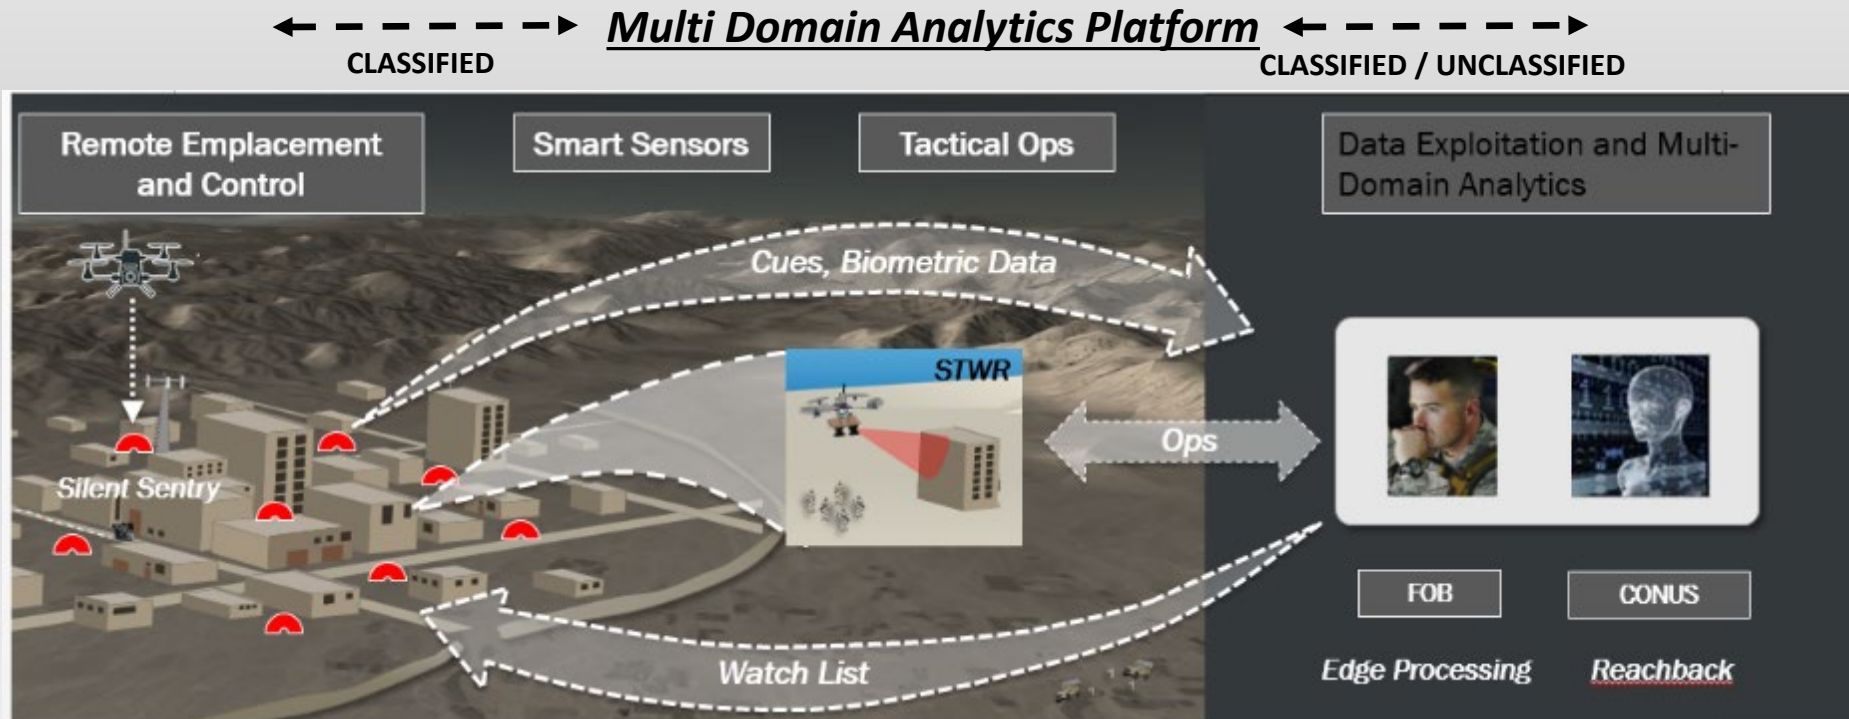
Multi Domain Analytics Platform

CLASSIFIED

CLASSIFIED / UNCLASSIFIED

Remote Emplacement and Control

Smart Sensors

Tactical Ops

Data Exploitation and Multi-Domain Analytics

Cues, Biometric Data

STWR

Ops

Silent Sentry

FOB

CONUS

Watch List

Edge Processing

Reachback